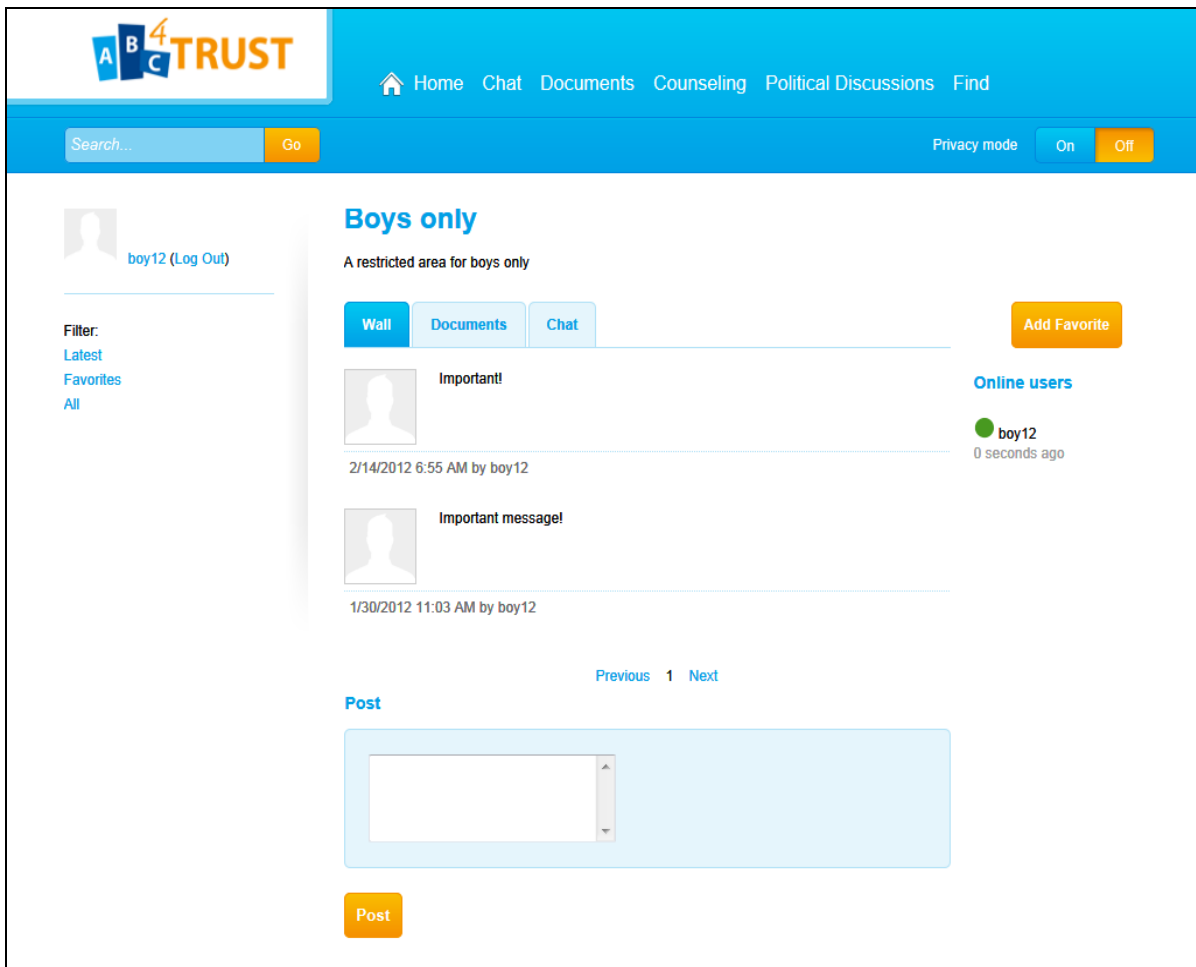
ABC4TRUST

Home Chat Documents Counseling Political Discussions Find

Search... Go

Privacy mode On Off

boy12 (Log Out)

Filter:
Latest
Favorites
All

Boys only

A restricted area for boys only

Wall Documents Chat

Add Favorite

Important!

2/14/2012 6:55 AM by boy12

Important message!

1/30/2012 11:03 AM by boy12

Online users

boy12
0 seconds ago

Previous 1 Next

Post

Post